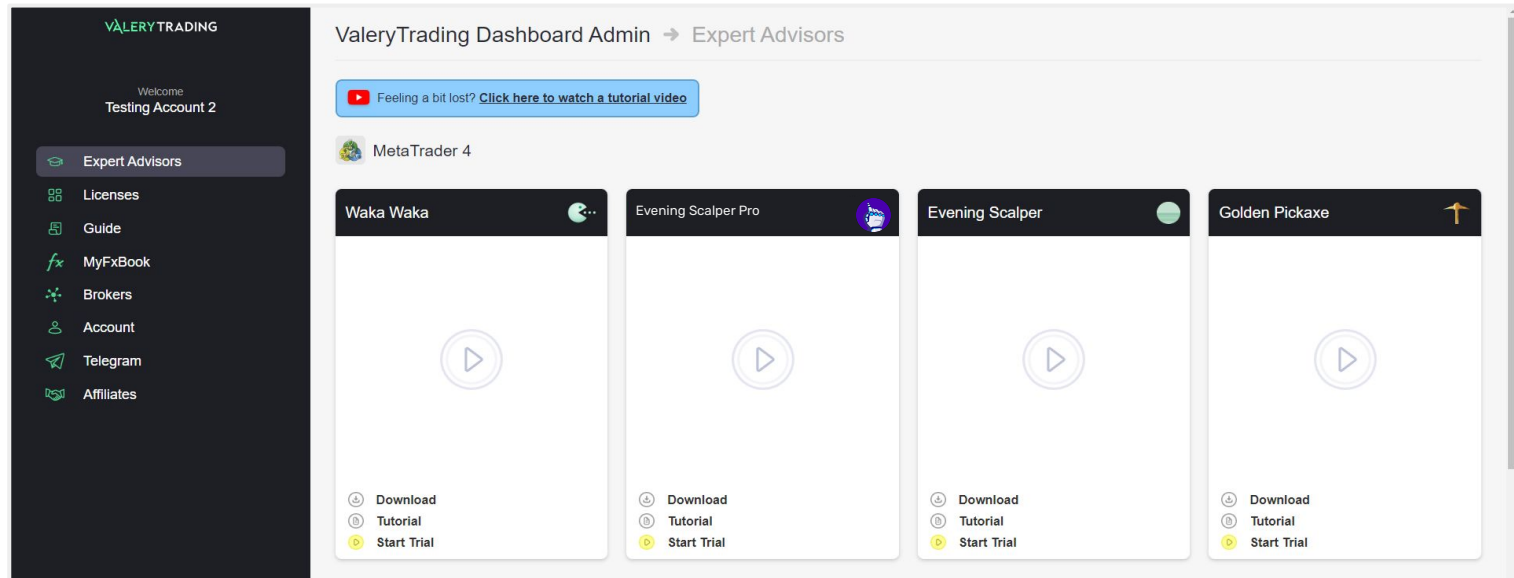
VALERYTRADING

Welcome
Testing Account 2

Expert Advisors
Licenses
Guide
MyFxBook
Brokers
Account
Telegram
Affiliates

ValeryTrading Dashboard Admin → Expert Advisors

Feeling a bit lost? Click here to watch a tutorial video

MetaTrader 4

Waka Waka
Download
Tutorial
Start Trial

Evening Scalper Pro
Download
Tutorial
Start Trial

Evening Scalper
Download
Tutorial
Start Trial

Golden Pickaxe
Download
Tutorial
Start Trial